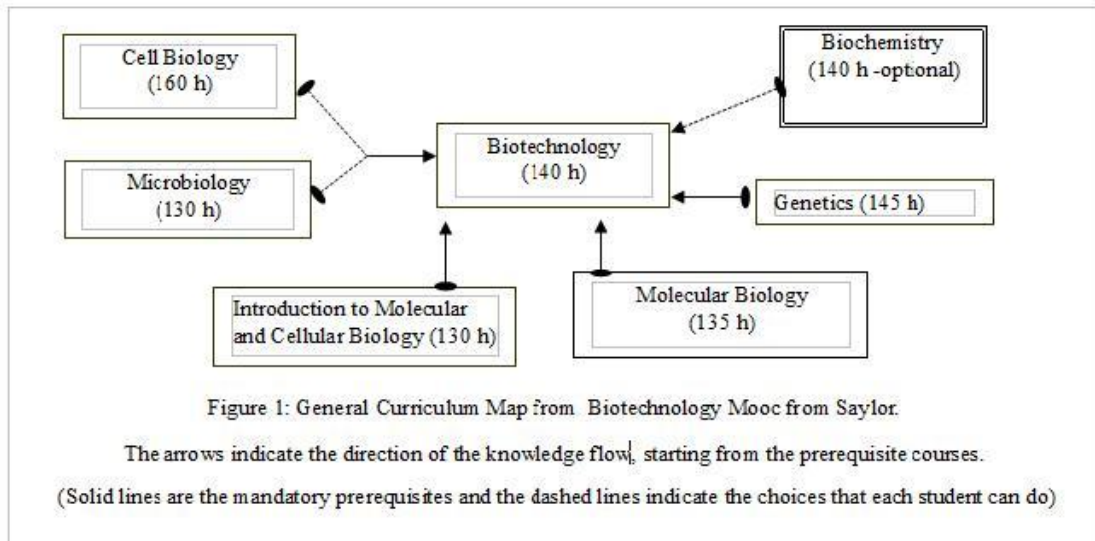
Cell Biology
(160 h)

Microbiology
(130 h)

Biotechnology
(140 h)

Biochemistry
(140 h -optional)

Genetics (145 h)

Introduction to Molecular and Cellular Biology (130 h)

Molecular Biology
(135 h)

Figure 1: General Curriculum Map from Biotechnology Mooc from Saylor.

The arrows indicate the direction of the knowledge flow, starting from the prerequisite courses.

(Solid lines are the mandatory prerequisites and the dashed lines indicate the choices that each student can do)